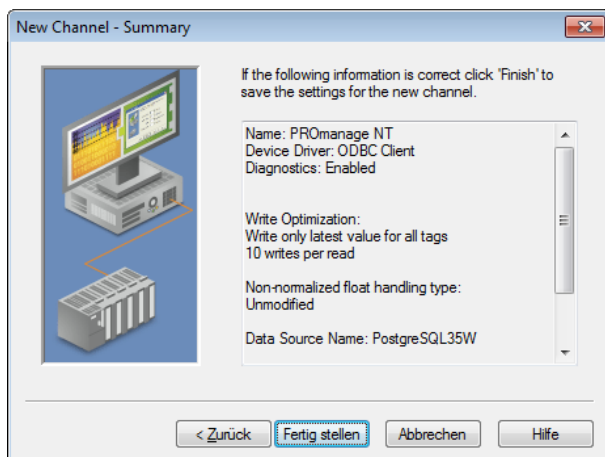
New Channel - Summary

If the following information is correct click 'Finish' to save the settings for the new channel.

Name: PROmanage NT
Device Driver: ODBC Client
Diagnostics: Enabled

Write Optimization:
Write only latest value for all tags
10 writes per read

Non-normalized float handling type:
Unmodified

Data Source Name: PostgreSQL35W

< Zurück | Fertig stellen | Abbrechen | Hilfe